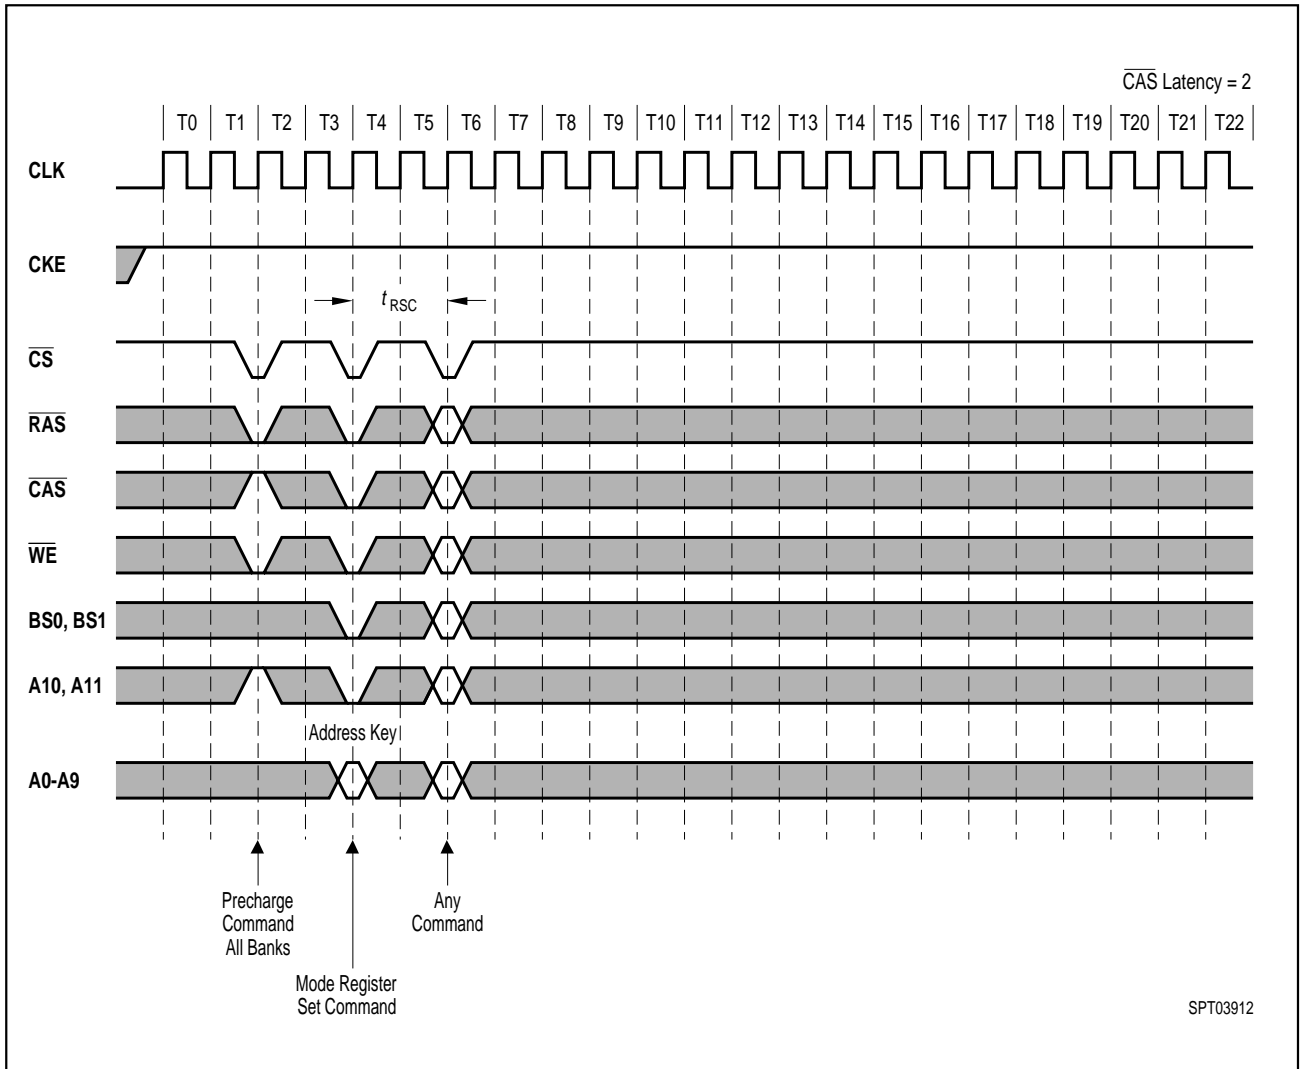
$\overline{CAS}$ Latency = 2

T0 T1 T2 T3 T4 T5 T6 T7 T8 T9 T10 T11 T12 T13 T14 T15 T16 T17 T18 T19 T20 T21 T22

CLK

CKE

$t_{RSC}$

$\overline{CS}$

$\overline{RAS}$

$\overline{CAS}$

$\overline{WE}$

BS0, BS1

A10, A11

Address Key

A0-A9

Precharge Command All Banks

Mode Register Set Command

Any Command

SPT03912